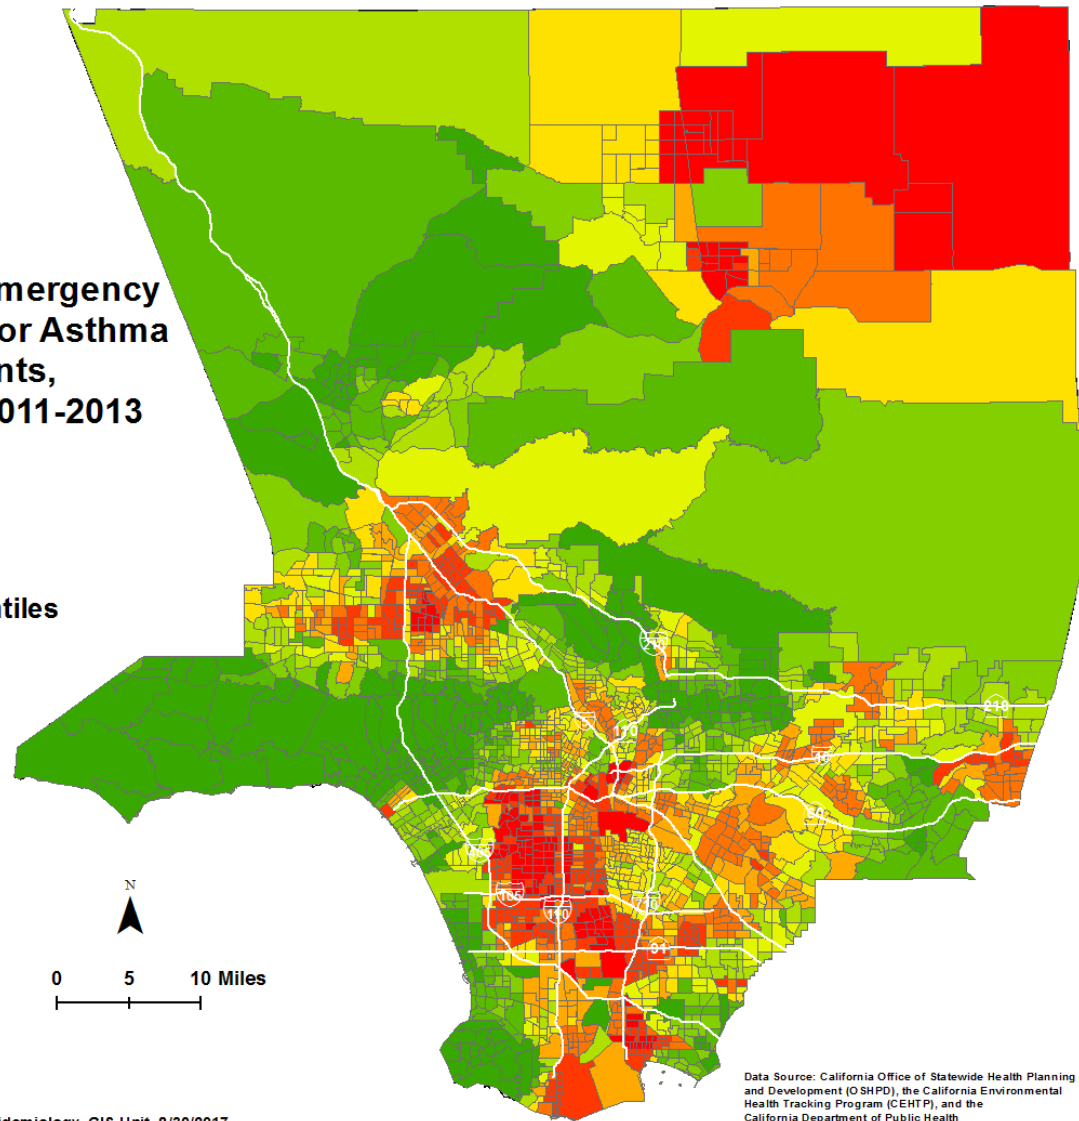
mergency
or Asthma
nts,
011-2013

tiles

N

0 5 10 Miles

210

10

10

60

405

105

110

710

91

Data Source: California Office of Statewide Health Planning and Development (OSHPD), the California Environmental Health Tracking Program (CEHTP), and the California Department of Public Health

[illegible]idemiology GIS Unit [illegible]